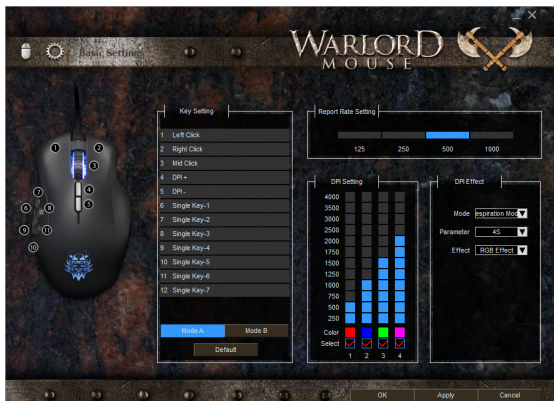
Basic Setting

WARLORD MOUSE

Key Setting

1 Left Click
2 Right Click
3 Mid Click
4 DPI +
5 DPI -
6 Single Key-1
7 Single Key-2
8 Single Key-3
9 Single Key-4
10 Single Key-5
11 Single Key-6
12 Single Key-7

Mode A
Mode B
Default

1 2 3 4 5 6 7 8 9 10 11

Report Rate Setting

125 250 500 1000

DPI Setting

4000
3500
3000
2500
2000
1750
1500
1250
1000
750
500
250

Color
Select
1 2 3 4

DPI Effect

Mode espiration Mod
Parameter 4S
Effect RGB Effect

OK
Apply
Cancel